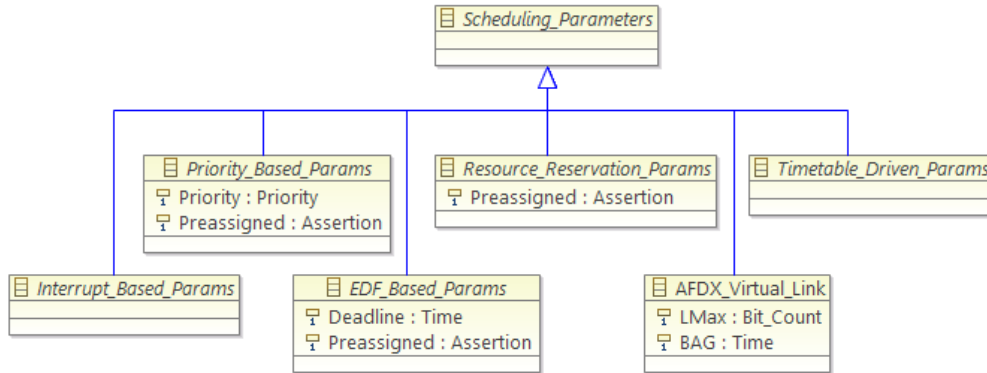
Scheduling_Parameters

Priority_Based_Params
Priority : Priority
Preassigned : Assertion

Resource_Reservation_Params
Preassigned : Assertion

Timetable_Driven_Params

Interrupt_Based_Params

EDF_Based_Params
Deadline : Time
Preassigned : Assertion

AFDX_Virtual_Link
LMax : Bit_Count
BAG : Time